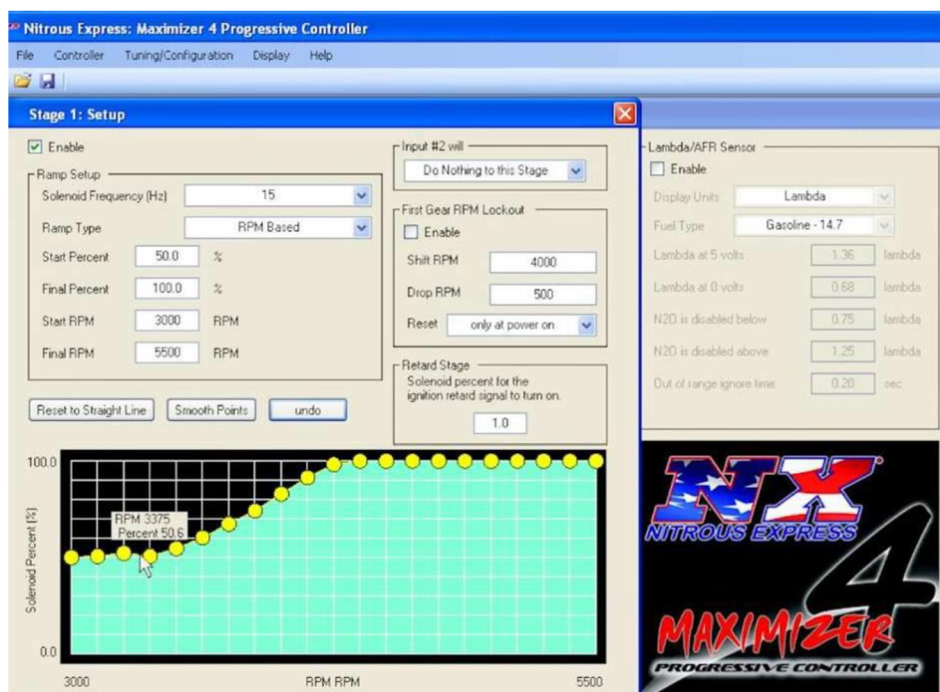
Nitrous Express: Maximizer 4 Progressive Controller

File Controller Tuning/Configuration Display Help

Stage 1: Setup

Enable

Ramp Setup

Solenoid Frequency (Hz) 15

Ramp Type RPM Based

Start Percent 50.0 %

Final Percent 100.0 %

Start RPM 3000 RPM

Final RPM 5500 RPM

Input #2 will

Do Nothing to this Stage

First Gear RPM Lockout

Enable

Shift RPM 4000

Drop RPM 500

Reset only at power on

Retard Stage

Solenoid percent for the ignition retard signal to turn on.

1.0

Reset to Straight Line Smooth Points undo

100.0

RPM 3375
Percent 50.6

Solenoid Percent [%]

0.0

3000 RPM RPM 5500

Lambda/AFR Sensor

Enable

Display Units Lambda

Fuel Type Gasoline - 14.7

Lambda at 5 volts 1.36 lambda

Lambda at 0 volts 0.68 lambda

N2O is disabled below 0.75 lambda

N2O is disabled above 1.25 lambda

Out of range ignore time 0.20 sec

NX

NITROUS EXPRESS

4

MAXIMIZER

PROGRESSIVE CONTROLLER